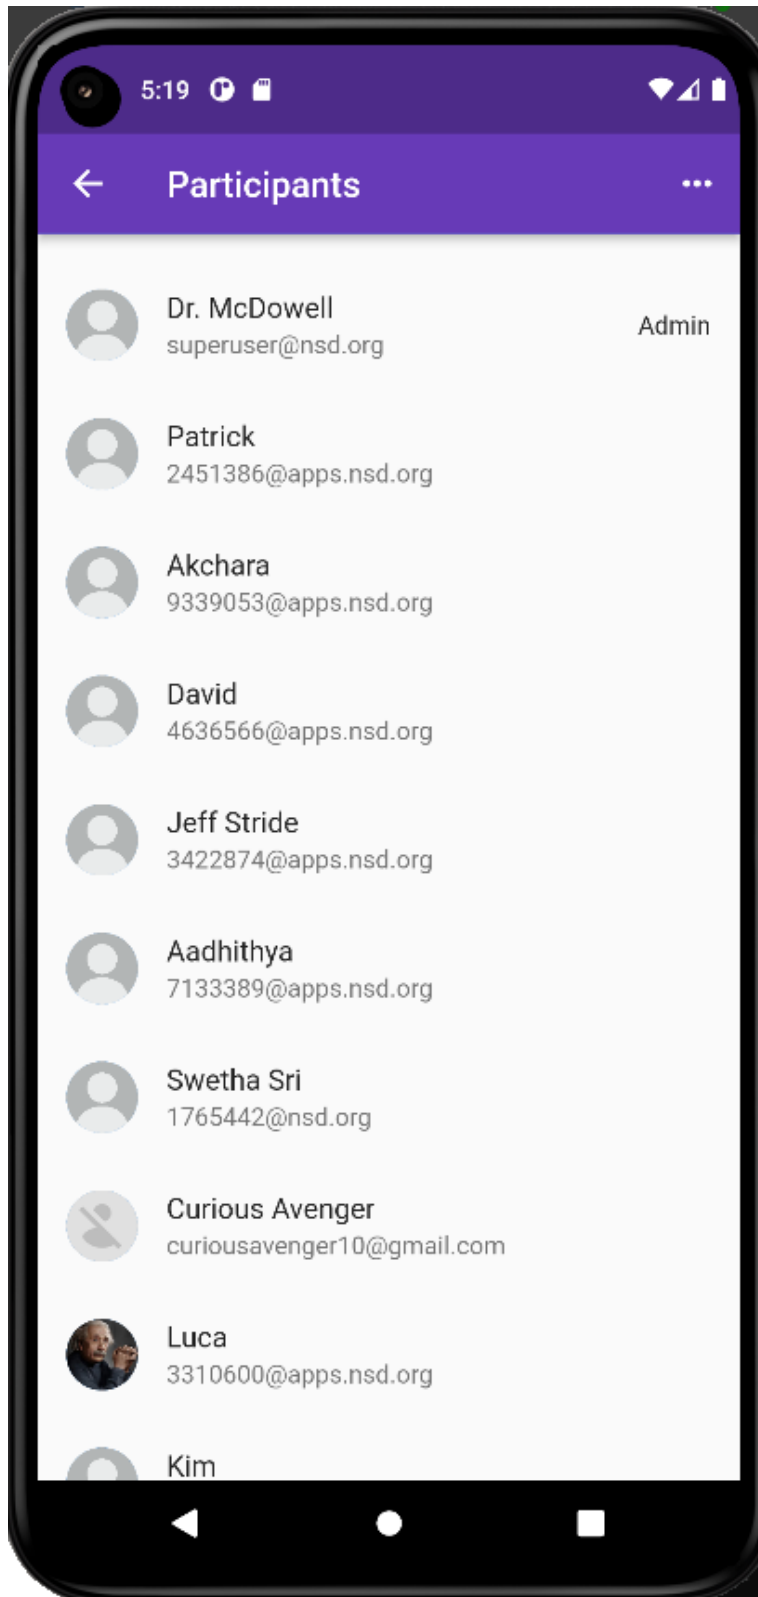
5:19

Participants

Dr. McDowell
superuser@nsd.org
Admin

Patrick
2451386@apps.nsd.org

Akchara
9339053@apps.nsd.org

David
4636566@apps.nsd.org

Jeff Stride
3422874@apps.nsd.org

Aadhithya
7133389@apps.nsd.org

Swetha Sri
1765442@nsd.org

Curious Avenger
curiousavenger10@gmail.com

Luca
3310600@apps.nsd.org

Kim